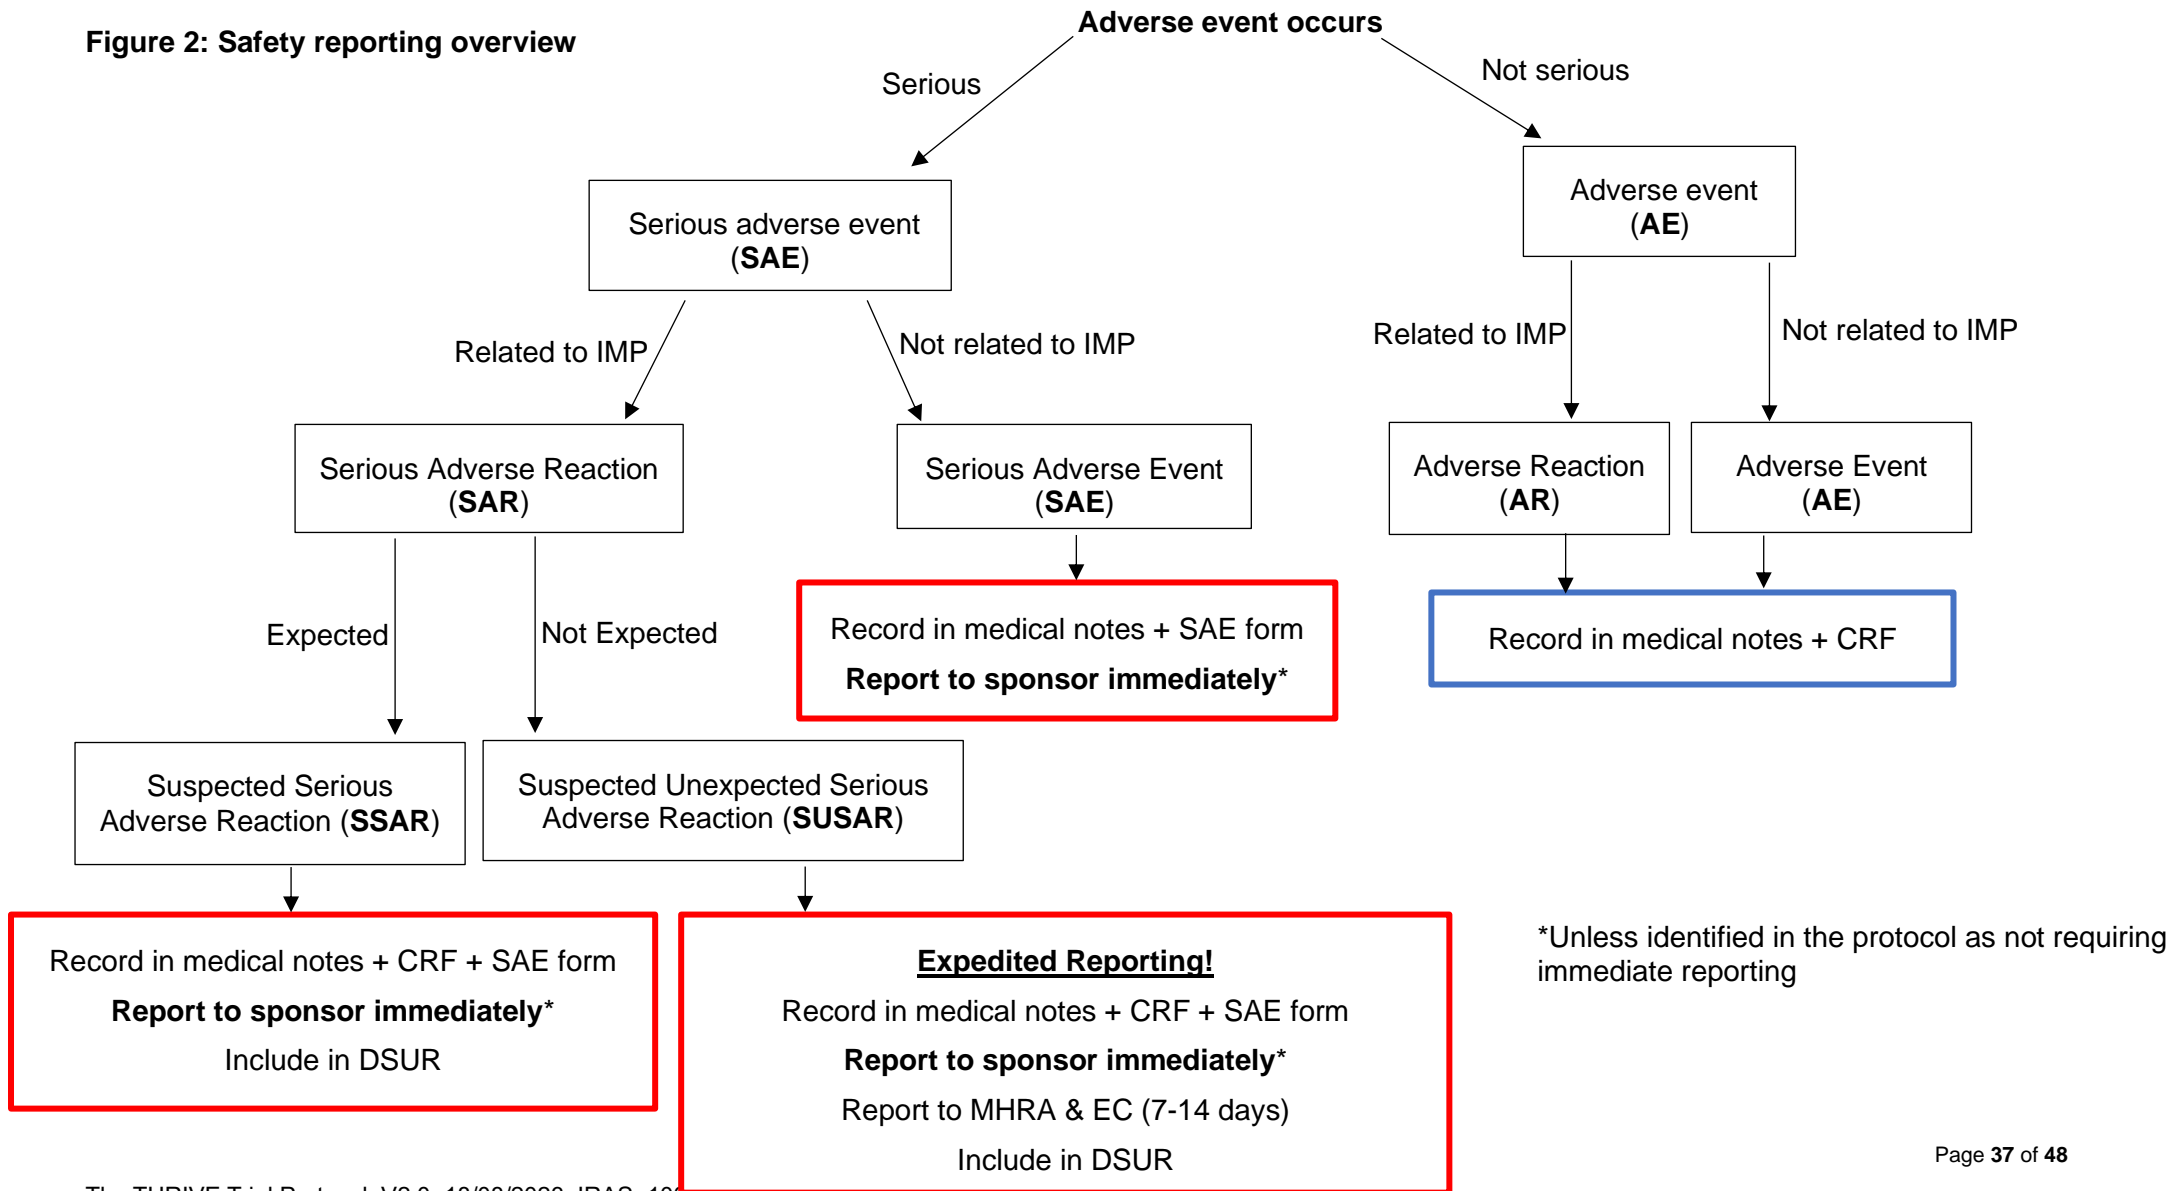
Figure 2: Safety reporting overview

Adverse event occurs

Serious

Not serious

Serious adverse event (SAE)

Adverse event (AE)

Related to IMP

Not related to IMP

Related to IMP

Not related to IMP

Serious Adverse Reaction (SAR)

Serious Adverse Event (SAE)

Adverse Reaction (AR)

Adverse Event (AE)

Expected

Not Expected

Record in medical notes + SAE form

Report to sponsor immediately*

Record in medical notes + CRF

Suspected Serious Adverse Reaction (SSAR)

Suspected Unexpected Serious Adverse Reaction (SUSAR)

Record in medical notes + CRF + SAE form

Report to sponsor immediately*

Include in DSUR

Expedited Reporting!

Record in medical notes + CRF + SAE form

Report to sponsor immediately*

Report to MHRA & EC (7-14 days)

Include in DSUR

*Unless identified in the protocol as not requiring immediate reporting

Page 37 of 48

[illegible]